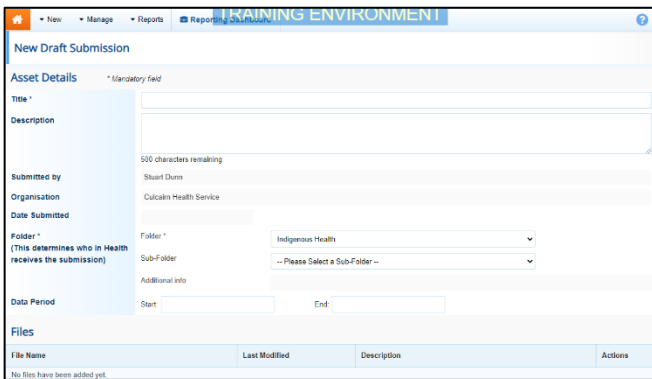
▾ New ▾ Manage ▾ Reports Reporting Dashboard TRAINING ENVIRONMENT ?

New Draft Submission

Asset Details * Mandatory field

Title *

Description

500 characters remaining

Submitted by Stuart Dunn

Organisation Culcairn Health Service

Date Submitted

Folder * (This determines who in Health receives the submission) Folder * Indigenous Health

Sub-Folder -- Please Select a Sub-Folder --

Additional info

Data Period Start End

Files

| File Name | Last Modified | Description | Actions |
|---|---|---|---|
| No files have been added yet. | | | |